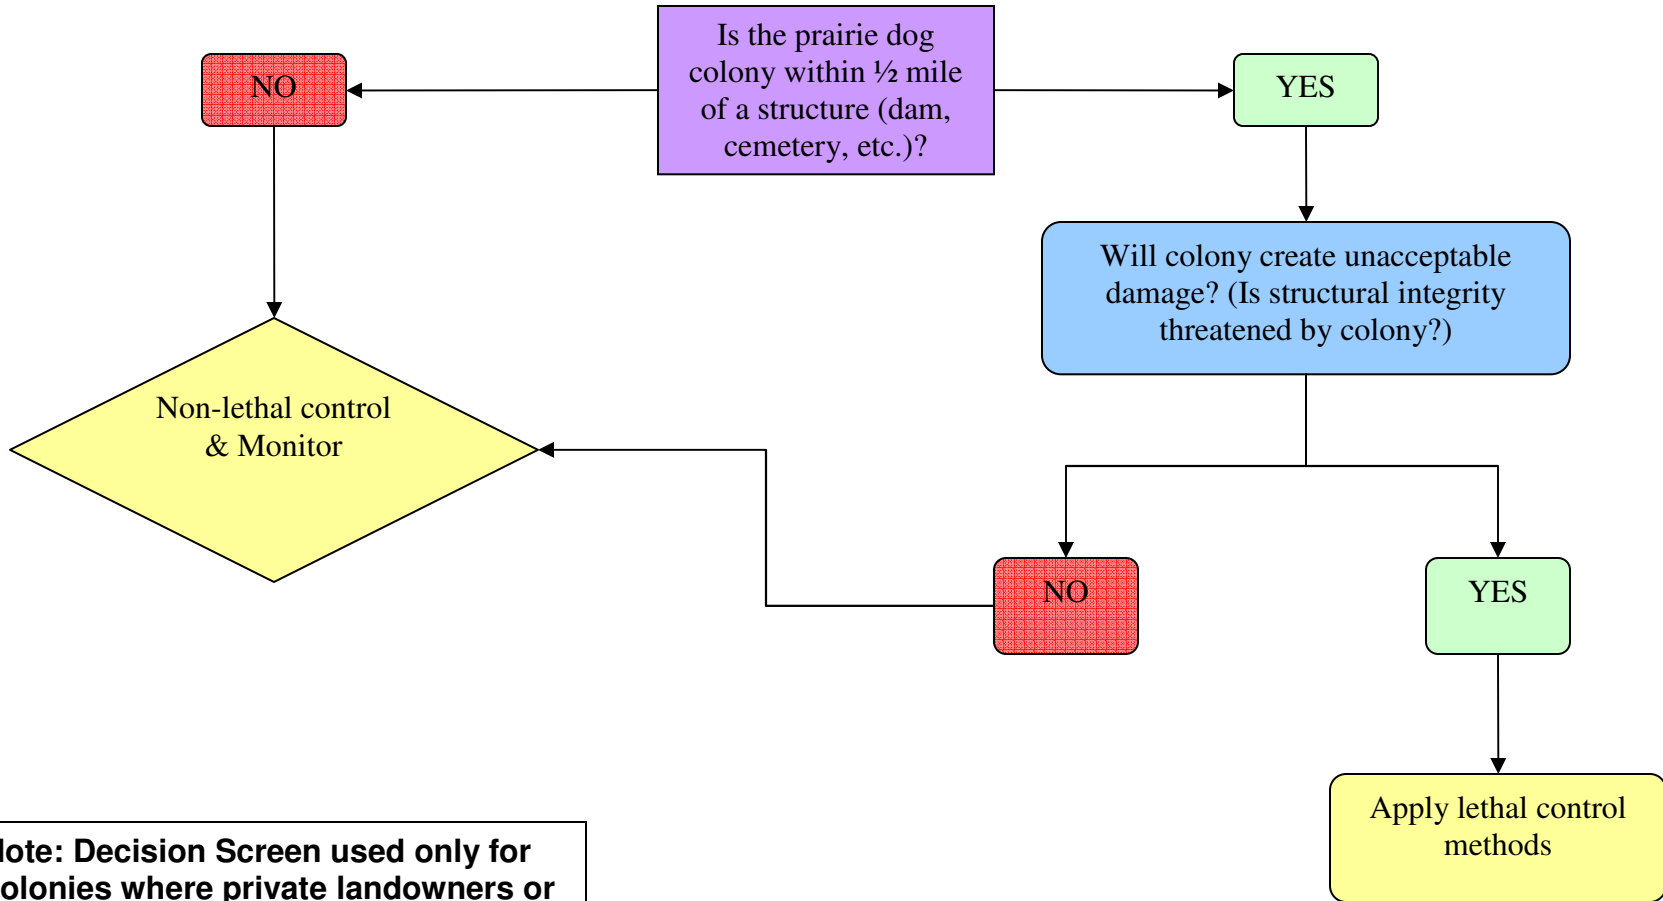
Is the prairie dog colony within ½ mile of a structure (dam, cemetery, etc.)?

NO

YES

Will colony create unacceptable damage? (Is structural integrity threatened by colony?)

Non-lethal control & Monitor

NO

YES

Apply lethal control methods

lote: Decision Screen used only for olonies where private landowners or